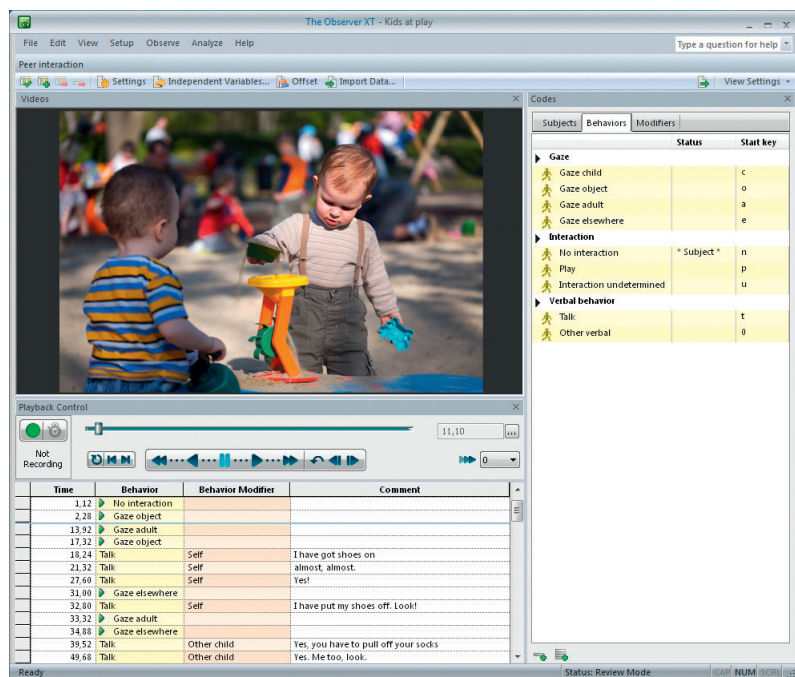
The Observer XT - Kids at play

File Edit View Setup Observe Analyze Help

Type a question for help

Peer interaction

Settings Independent Variables... Offset Import Data...

View Settings

Videos

Codes

Subjects Behaviors Modifiers

| | Status | Start key |
|---|---|---|
| Gaze | | |
| Gaze child | | c |
| Gaze object | | o |
| Gaze adult | | a |
| Gaze elsewhere | | e |
| Interaction | | |
| No interaction | * Subject * | n |
| Play | | p |
| Interaction undetermined | | u |
| Verbal behavior | | |
| Talk | | t |
| Other verbal | | 0 |

Playback Control

Not Recording

11,10

0

| Time | Behavior | Behavior Modifier | Comment |
|---|---|---|---|
| 1,12 | No interaction | | |
| 2,28 | Gaze object | | |
| 13,92 | Gaze adult | | |
| 17,32 | Gaze object | | |
| 18,24 | Talk | Self | I have got shoes on |
| 21,32 | Talk | Self | almost, almost. |
| 27,60 | Talk | Self | Yes! |
| 31,00 | Gaze elsewhere | | |
| 32,80 | Talk | Self | I have put my shoes off. Look! |
| 33,32 | Gaze adult | | |
| 34,88 | Gaze elsewhere | | |
| 39,52 | Talk | Other child | Yes, you have to pull off your socks |
| 49,68 | Talk | Other child | Yes. Me too, look. |

Ready

Status: Review Mode

CAP NUM SCRL